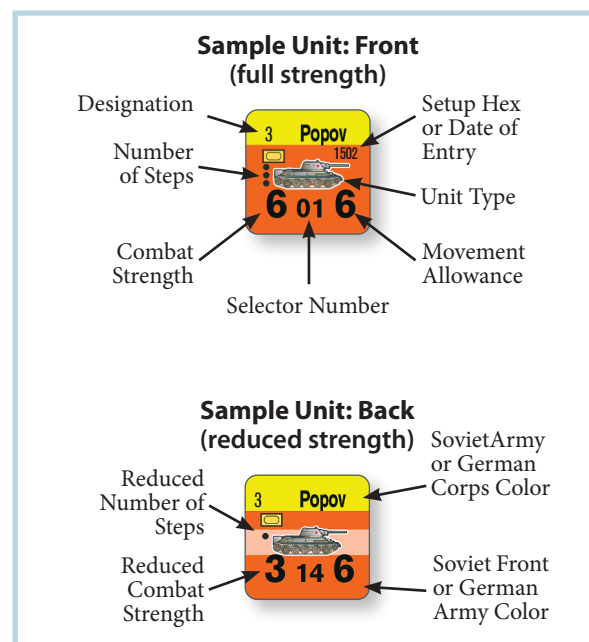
Sample Unit: Front
(full strength)

Designation

3 Popov

1502

Setup Hex or Date of Entry

Number of Steps

Unit Type

6 01 6

Combat Strength

Movement Allowance

Selector Number

Sample Unit: Back
(reduced strength)

SovietArmy or German Corps Color

3 Popov

Reduced Number of Steps

Reduced Combat Strength

3 14 6

Soviet Front or German Army Color